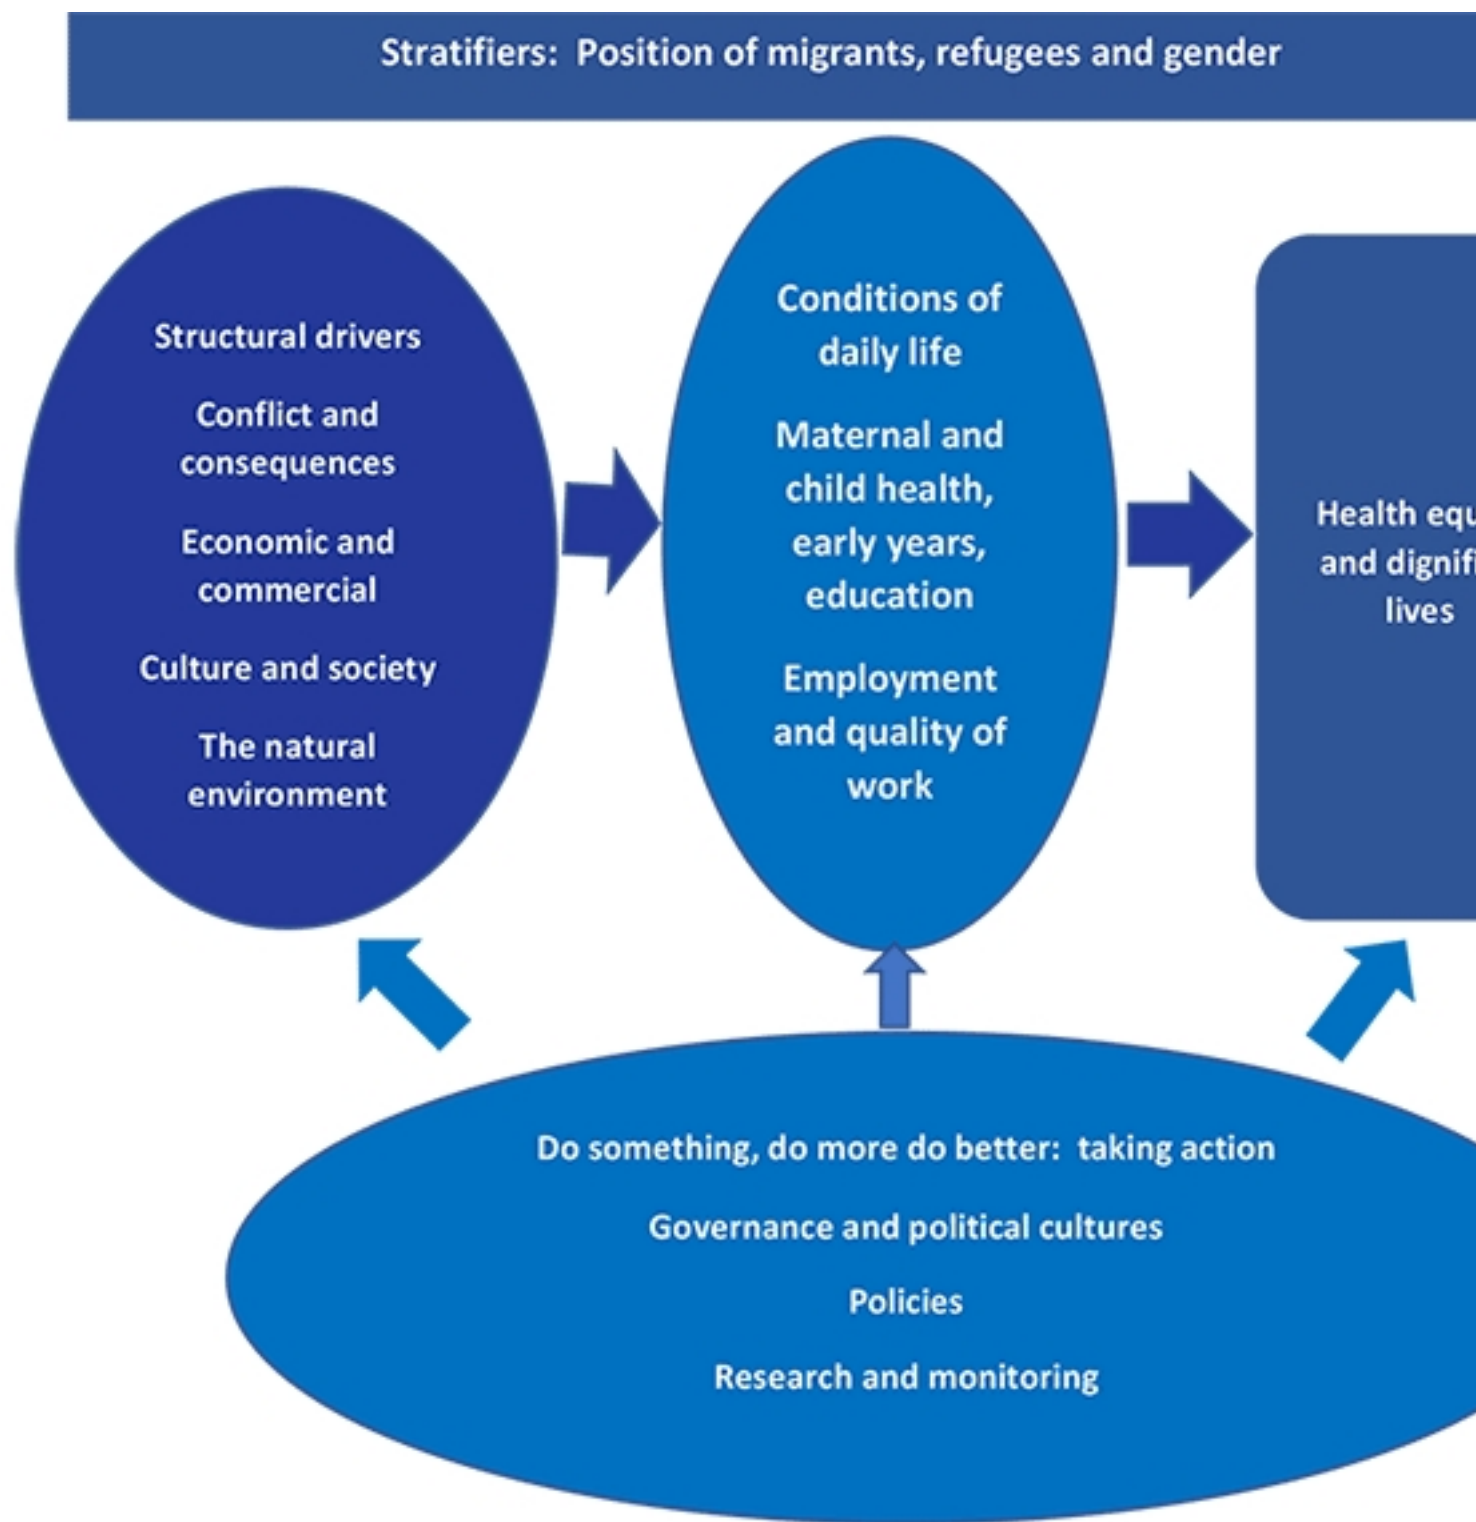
Stratifiers: Position of migrants, refugees and gender

Structural drivers

Conflict and consequences

Economic and commercial

Culture and society

The natural environment

Conditions of daily life

Maternal and child health, early years, education

Employment and quality of work

Health equ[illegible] and dignif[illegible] lives

Do something, do more do better: taking action

Governance and political cultures

Policies

Research and monitoring